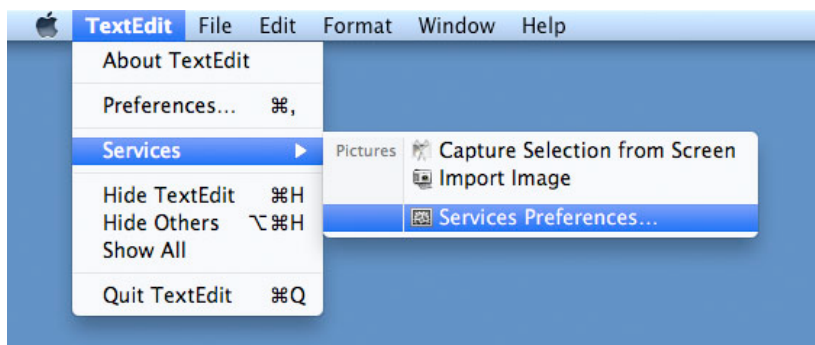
TextEdit File Edit Format Window Help

About TextEdit

Preferences... ⌘,

Services ▶

Hide TextEdit ⌘H
Hide Others ⌥⌘H
Show All

Quit TextEdit ⌘Q

Pictures
Capture Selection from Screen
Import Image

Services Preferences...